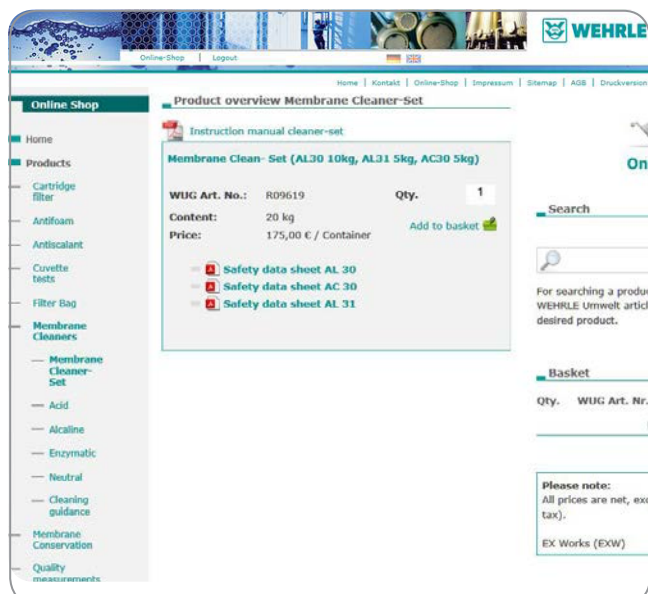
Online-Shop | Logout

WEHRLE

Home | Kontakt | Online-Shop | Impressum | Sitemap | AGB | Druckversion

Online Shop

Home
Products
Cartridge filter
Antifoam
Antiscalant
Cuvette tests
Filter Bag
Membrane Cleaners
Membrane Cleaner-Set
Acid
Alcaline
Enzymatic
Neutral
Cleaning guidance
Membrane Conservation
Quality measurements

Product overview Membrane Cleaner-Set

Instruction manual cleaner-set

Membrane Clean- Set (AL30 10kg, AL31 5kg, AC30 5kg)

| WUG Art. No.: | R09619 | Qty. | 1 |
|---|---|---|---|
| Content: | 20 kg | | Add to basket |
| Price: | 175,00 € / Container | | |

Safety data sheet AL 30
Safety data sheet AC 30
Safety data sheet AL 31

On

Search

For searching a produc
WEHRLE Umwelt artic
desired product.

Basket

Qty. WUG Art. Nr.

Please note:
All prices are net, ex
tax).

EX Works (EXW)